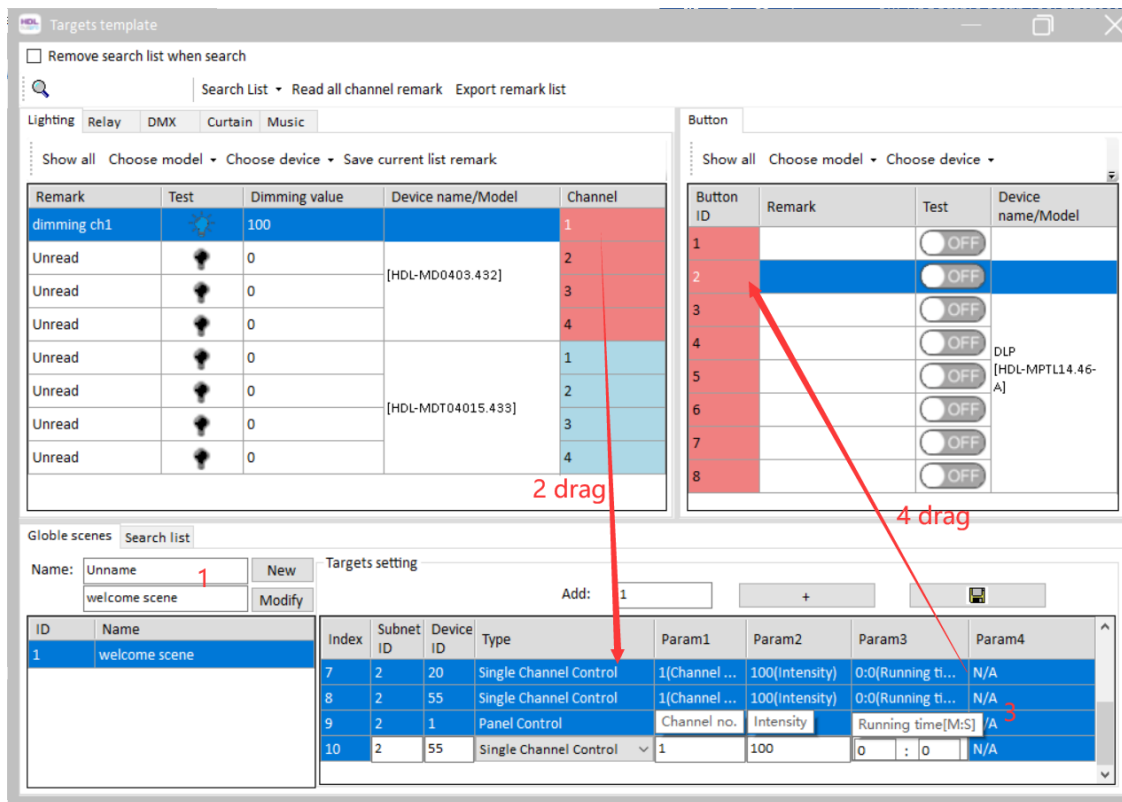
HDL Targets template

Remove search list when search

Search List ▾ Read all channel remark Export remark list

Lighting Relay DMX Curtain Music

Show all Choose model ▾ Choose device ▾ Save current list remark

| Remark | Test | Dimming value | Device name/Model | Channel |
|---|---|---|---|---|
| dimming ch1 | | 100 | | 1 |
| Unread | | 0 | [HDL-MD0403.432] | 2 |
| Unread | | 0 | | 3 |
| Unread | | 0 | | 4 |
| Unread | | 0 | [HDL-MDT04015.433] | 1 |
| Unread | | 0 | | 2 |
| Unread | | 0 | | 3 |
| Unread | | 0 | | 4 |

Button

Show all Choose model ▾ Choose device ▾

| Button ID | Remark | Test | Device name/Model |
|---|---|---|---|
| 1 | | OFF | |
| 2 | | OFF | |
| 3 | | OFF | |
| 4 | | OFF | DLP [HDL-MPTL14.46-A] |
| 5 | | OFF | |
| 6 | | OFF | |
| 7 | | OFF | |
| 8 | | OFF | |

2 drag

4 drag

Globle scenes Search list

Name: Unname New

welcome scene Modify

1

| ID | Name |
|---|---|
| 1 | welcome scene |

Targets setting

Add: 1 +

| Index | Subnet ID | Device ID | Type | Param1 | Param2 | Param3 | Param4 |
|---|---|---|---|---|---|---|---|
| 7 | 2 | 20 | Single Channel Control | 1(Channel ... | 100(Intensity) | 0:0(Running ti... | N/A |
| 8 | 2 | 55 | Single Channel Control | 1(Channel ... | 100(Intensity) | 0:0(Running ti... | N/A |
| 9 | 2 | 1 | Panel Control | Channel no. | Intensity | Running time[M:S] | N/A |
| 10 | 2 | 55 | Single Channel Control | 1 | 100 | 0 : 0 | N/A |

3